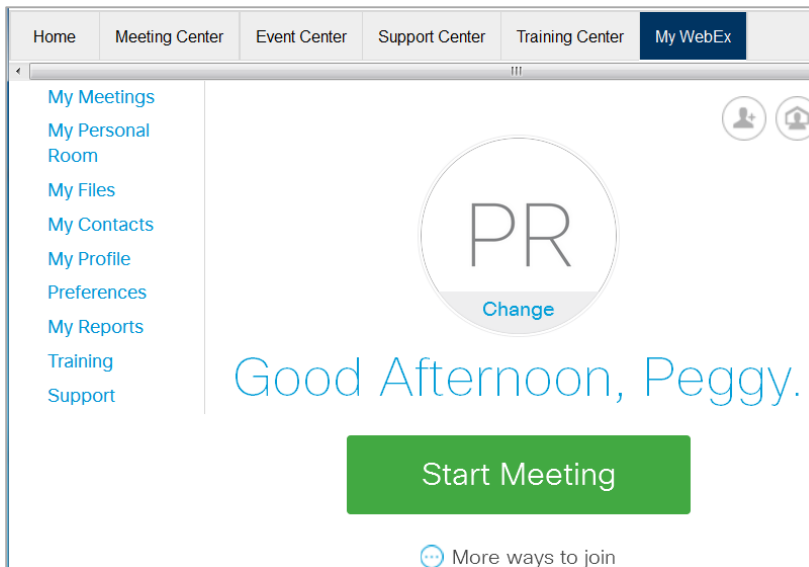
Home
Meeting Center
Event Center
Support Center
Training Center
My WebEx

My Meetings
My Personal Room
My Files
My Contacts
My Profile
Preferences
My Reports
Training
Support

PR
Change

Good Afternoon, Peggy.

Start Meeting

More ways to join